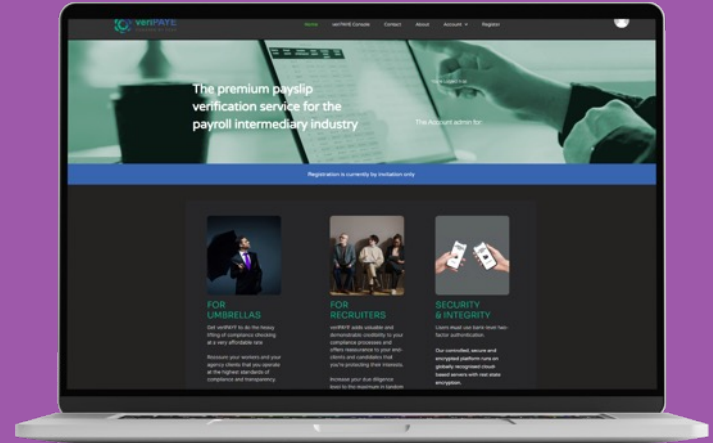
veriPAYE

Home veriPAYE Console Contact About Account Register

The premium payslip verification service for the payroll intermediary industry

The Account admin for:

Registration is currently by invitation only

FOR UMBRELLAS

Get veriPAYE to do the heavy lifting of compliance checking at a very affordable rate.

Reassure your workers and your agency clients that you operate at the highest standards of compliance and transparency.

FOR RECRUITERS

veriPAYE adds valuable and demonstrable credibility to your compliance processes and offers reassurance to your end-clients and candidates that you're protecting their interests.

Increase your due diligence level to the maximum in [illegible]

SECURITY & INTEGRITY

Users must use bank level two-factor authentication.

Our controlled, secure and encrypted platform runs on globally recognised cloud based servers with rest state encryption.